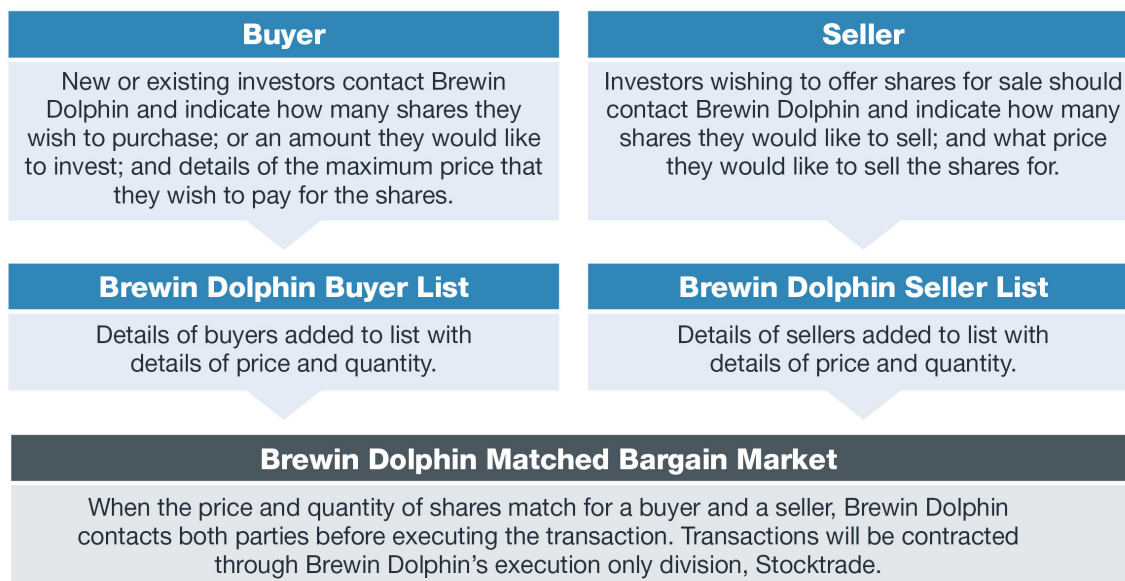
Buyer

New or existing investors contact Brewin Dolphin and indicate how many shares they wish to purchase; or an amount they would like to invest; and details of the maximum price that they wish to pay for the shares.

Seller

Investors wishing to offer shares for sale should contact Brewin Dolphin and indicate how many shares they would like to sell; and what price they would like to sell the shares for.

Brewin Dolphin Buyer List

Details of buyers added to list with details of price and quantity.

Brewin Dolphin Seller List

Details of sellers added to list with details of price and quantity.

Brewin Dolphin Matched Bargain Market

When the price and quantity of shares match for a buyer and a seller, Brewin Dolphin contacts both parties before executing the transaction. Transactions will be contracted through Brewin Dolphin's execution only division, Stocktrade.